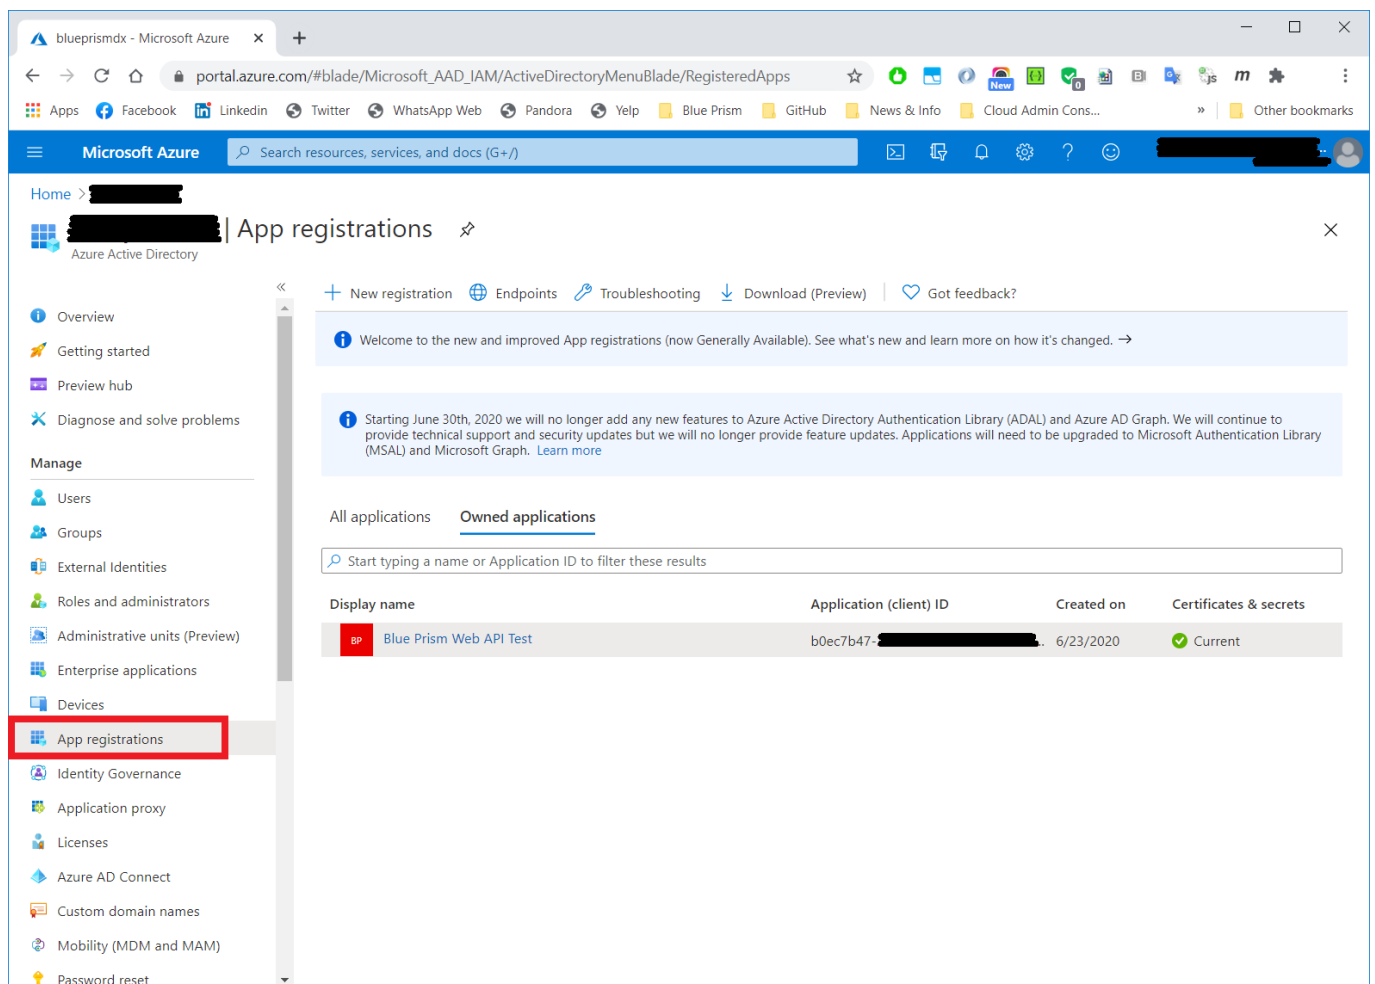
blueprismdx - Microsoft Azure

portal.azure.com/#blade/Microsoft_AAD_IAM/ActiveDirectoryMenuBlade/RegisteredApps

Apps Facebook Linkedin Twitter WhatsApp Web Pandora Yelp Blue Prism GitHub News & Info Cloud Admin Cons... » Other bookmarks

Microsoft Azure Search resources, services, and docs (G+/)

Home >

| App registrations
Azure Active Directory

Overview
Getting started
Preview hub
Diagnose and solve problems

Manage
Users
Groups
External Identities
Roles and administrators
Administrative units (Preview)
Enterprise applications
Devices
App registrations
Identity Governance
Application proxy
Licenses
Azure AD Connect
Custom domain names
Mobility (MDM and MAM)
Password reset

New registration Endpoints Troubleshooting Download (Preview) Got feedback?

Welcome to the new and improved App registrations (now Generally Available). See what's new and learn more on how it's changed. →

Starting June 30th, 2020 we will no longer add any new features to Azure Active Directory Authentication Library (ADAL) and Azure AD Graph. We will continue to provide technical support and security updates but we will no longer provide feature updates. Applications will need to be upgraded to Microsoft Authentication Library (MSAL) and Microsoft Graph. Learn more

All applications Owned applications

Start typing a name or Application ID to filter these results

| Display name | Application (client) ID | Created on | Certificates & secrets |
|---|---|---|---|
| BP Blue Prism Web API Test | b0ec7b47-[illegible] | 6/23/2020 | Current |